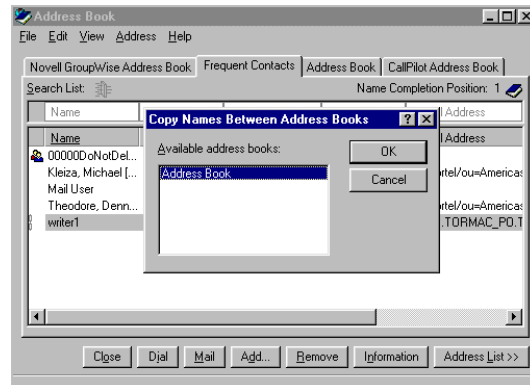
Address Book

File Edit View Address Help

Novell GroupWise Address Book | Frequent Contacts | Address Book | CallPilot Address Book

Search List:

Name Completion Position: 1

Name

Name

00000DoNotDel...

Kleiza, Michael [...

Mail User

Theodore, Denn...

writer1

l Address

l Address

rtel/ou=Americas

rtel/ou=Americas

.TORMAC_PO.T

Copy Names Between Address Books

Available address books:

Address Book

OK

Cancel

Close | Dial | Mail | Add... | Remove | Information | Address List >>